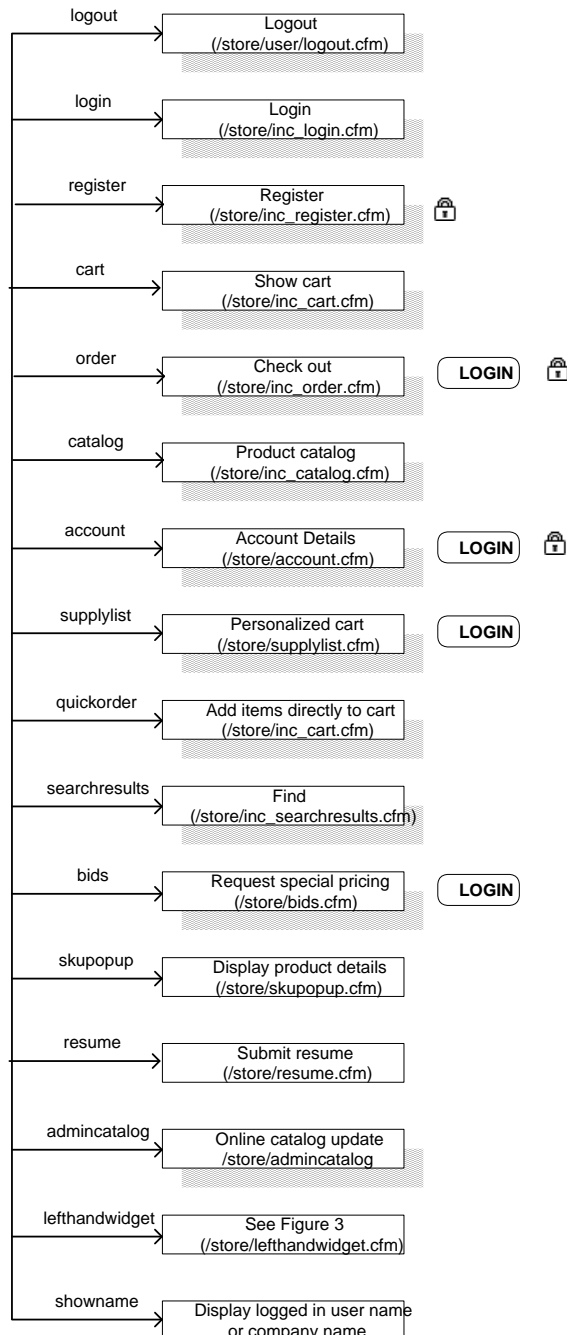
logout
Logout
(/store/user/logout.cfm)

login
Login
(/store/inc_login.cfm)

register
Register
(/store/inc_register.cfm)

cart
Show cart
(/store/inc_cart.cfm)

order
Check out
(/store/inc_order.cfm)
LOGIN

catalog
Product catalog
(/store/inc_catalog.cfm)

account
Account Details
(/store/account.cfm)
LOGIN

supplylist
Personalized cart
(/store/supplylist.cfm)
LOGIN

quickorder
Add items directly to cart
(/store/inc_cart.cfm)

searchresults
Find
(/store/inc_searchresults.cfm)

bids
Request special pricing
(/store/bids.cfm)
LOGIN

skupopup
Display product details
(/store/skupopup.cfm)

resume
Submit resume
(/store/resume.cfm)

admincatalog
Online catalog update
/store/admincatalog

lefthandwidget
See Figure 3
(/store/lefthandwidget.cfm)

showname
Display logged in user name
or company name